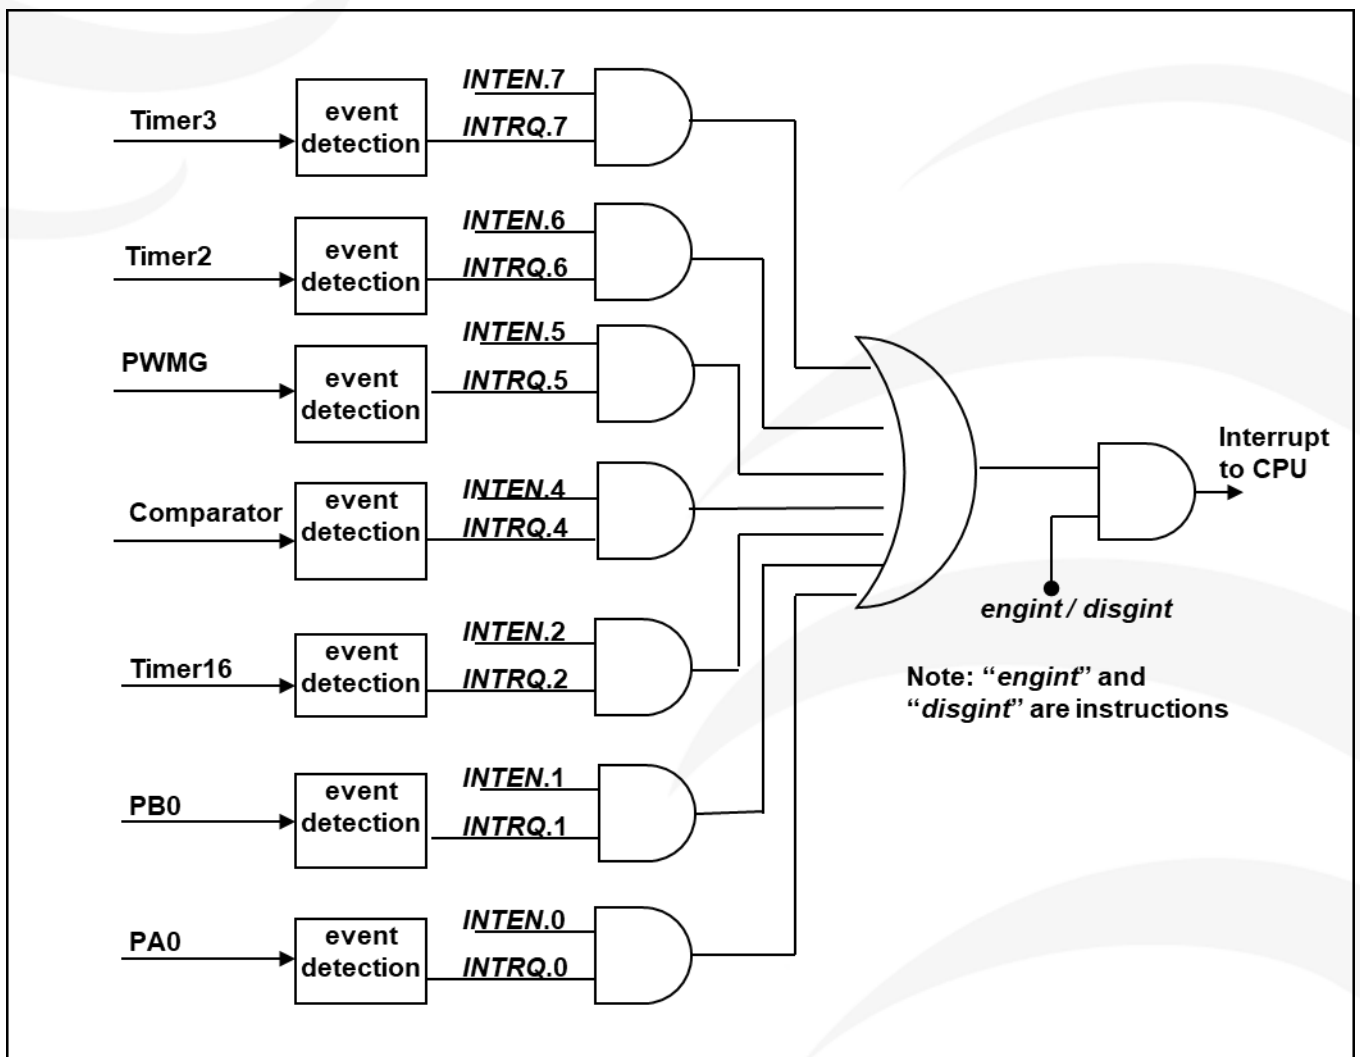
Timer3
event detection
INTEN.7
INTRQ.7

Timer2
event detection
INTEN.6
INTRQ.6

PWMG
event detection
INTEN.5
INTRQ.5

Comparator
event detection
INTEN.4
INTRQ.4

Timer16
event detection
INTEN.2
INTRQ.2

PB0
event detection
INTEN.1
INTRQ.1

PA0
event detection
INTEN.0
INTRQ.0

Interrupt to CPU

engint / disgint

Note: "engint" and "disgint" are instructions